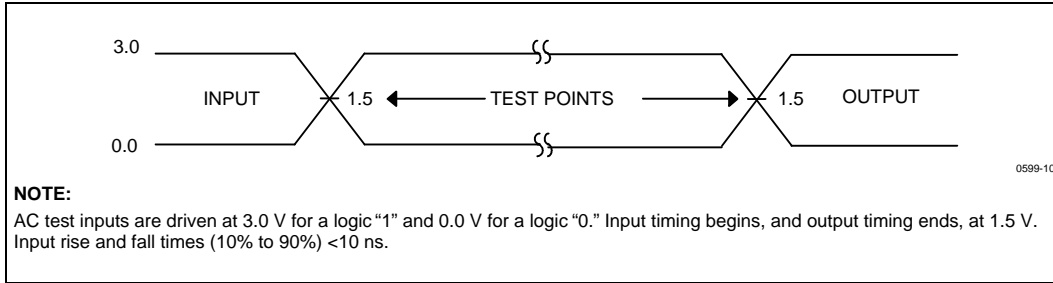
3.0

INPUT 1.5 TEST POINTS 1.5 OUTPUT

0.0

0599-10

**NOTE:**

AC test inputs are driven at 3.0 V for a logic "1" and 0.0 V for a logic "0." Input timing begins, and output timing ends, at 1.5 V. Input rise and fall times (10% to 90%) <10 ns.